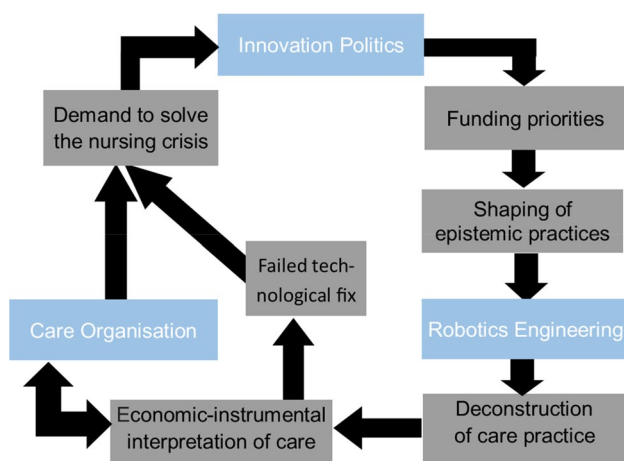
Innovation Politics

Funding priorities

Shaping of epistemic practices

Robotics Engineering

Deconstruction of care practice

Economic-instrumental interpretation of care

Care Organisation

Failed technological fix

Demand to solve the nursing crisis